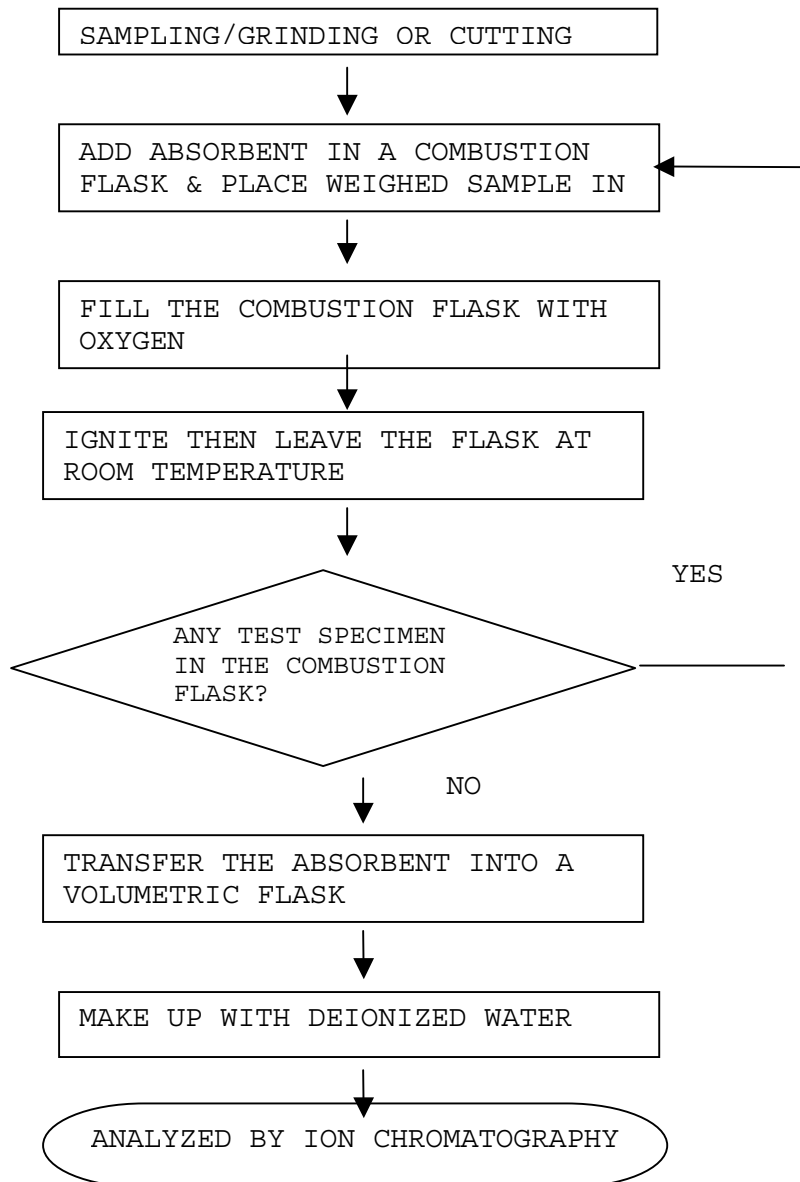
SAMPLING/GRINDING OR CUTTING

ADD ABSORBENT IN A COMBUSTION FLASK & PLACE WEIGHED SAMPLE IN

FILL THE COMBUSTION FLASK WITH OXYGEN

IGNITE THEN LEAVE THE FLASK AT ROOM TEMPERATURE

YES

ANY TEST SPECIMEN IN THE COMBUSTION FLASK?

NO

TRANSFER THE ABSORBENT INTO A VOLUMETRIC FLASK

MAKE UP WITH DEIONIZED WATER

ANALYZED BY ION CHROMATOGRAPHY